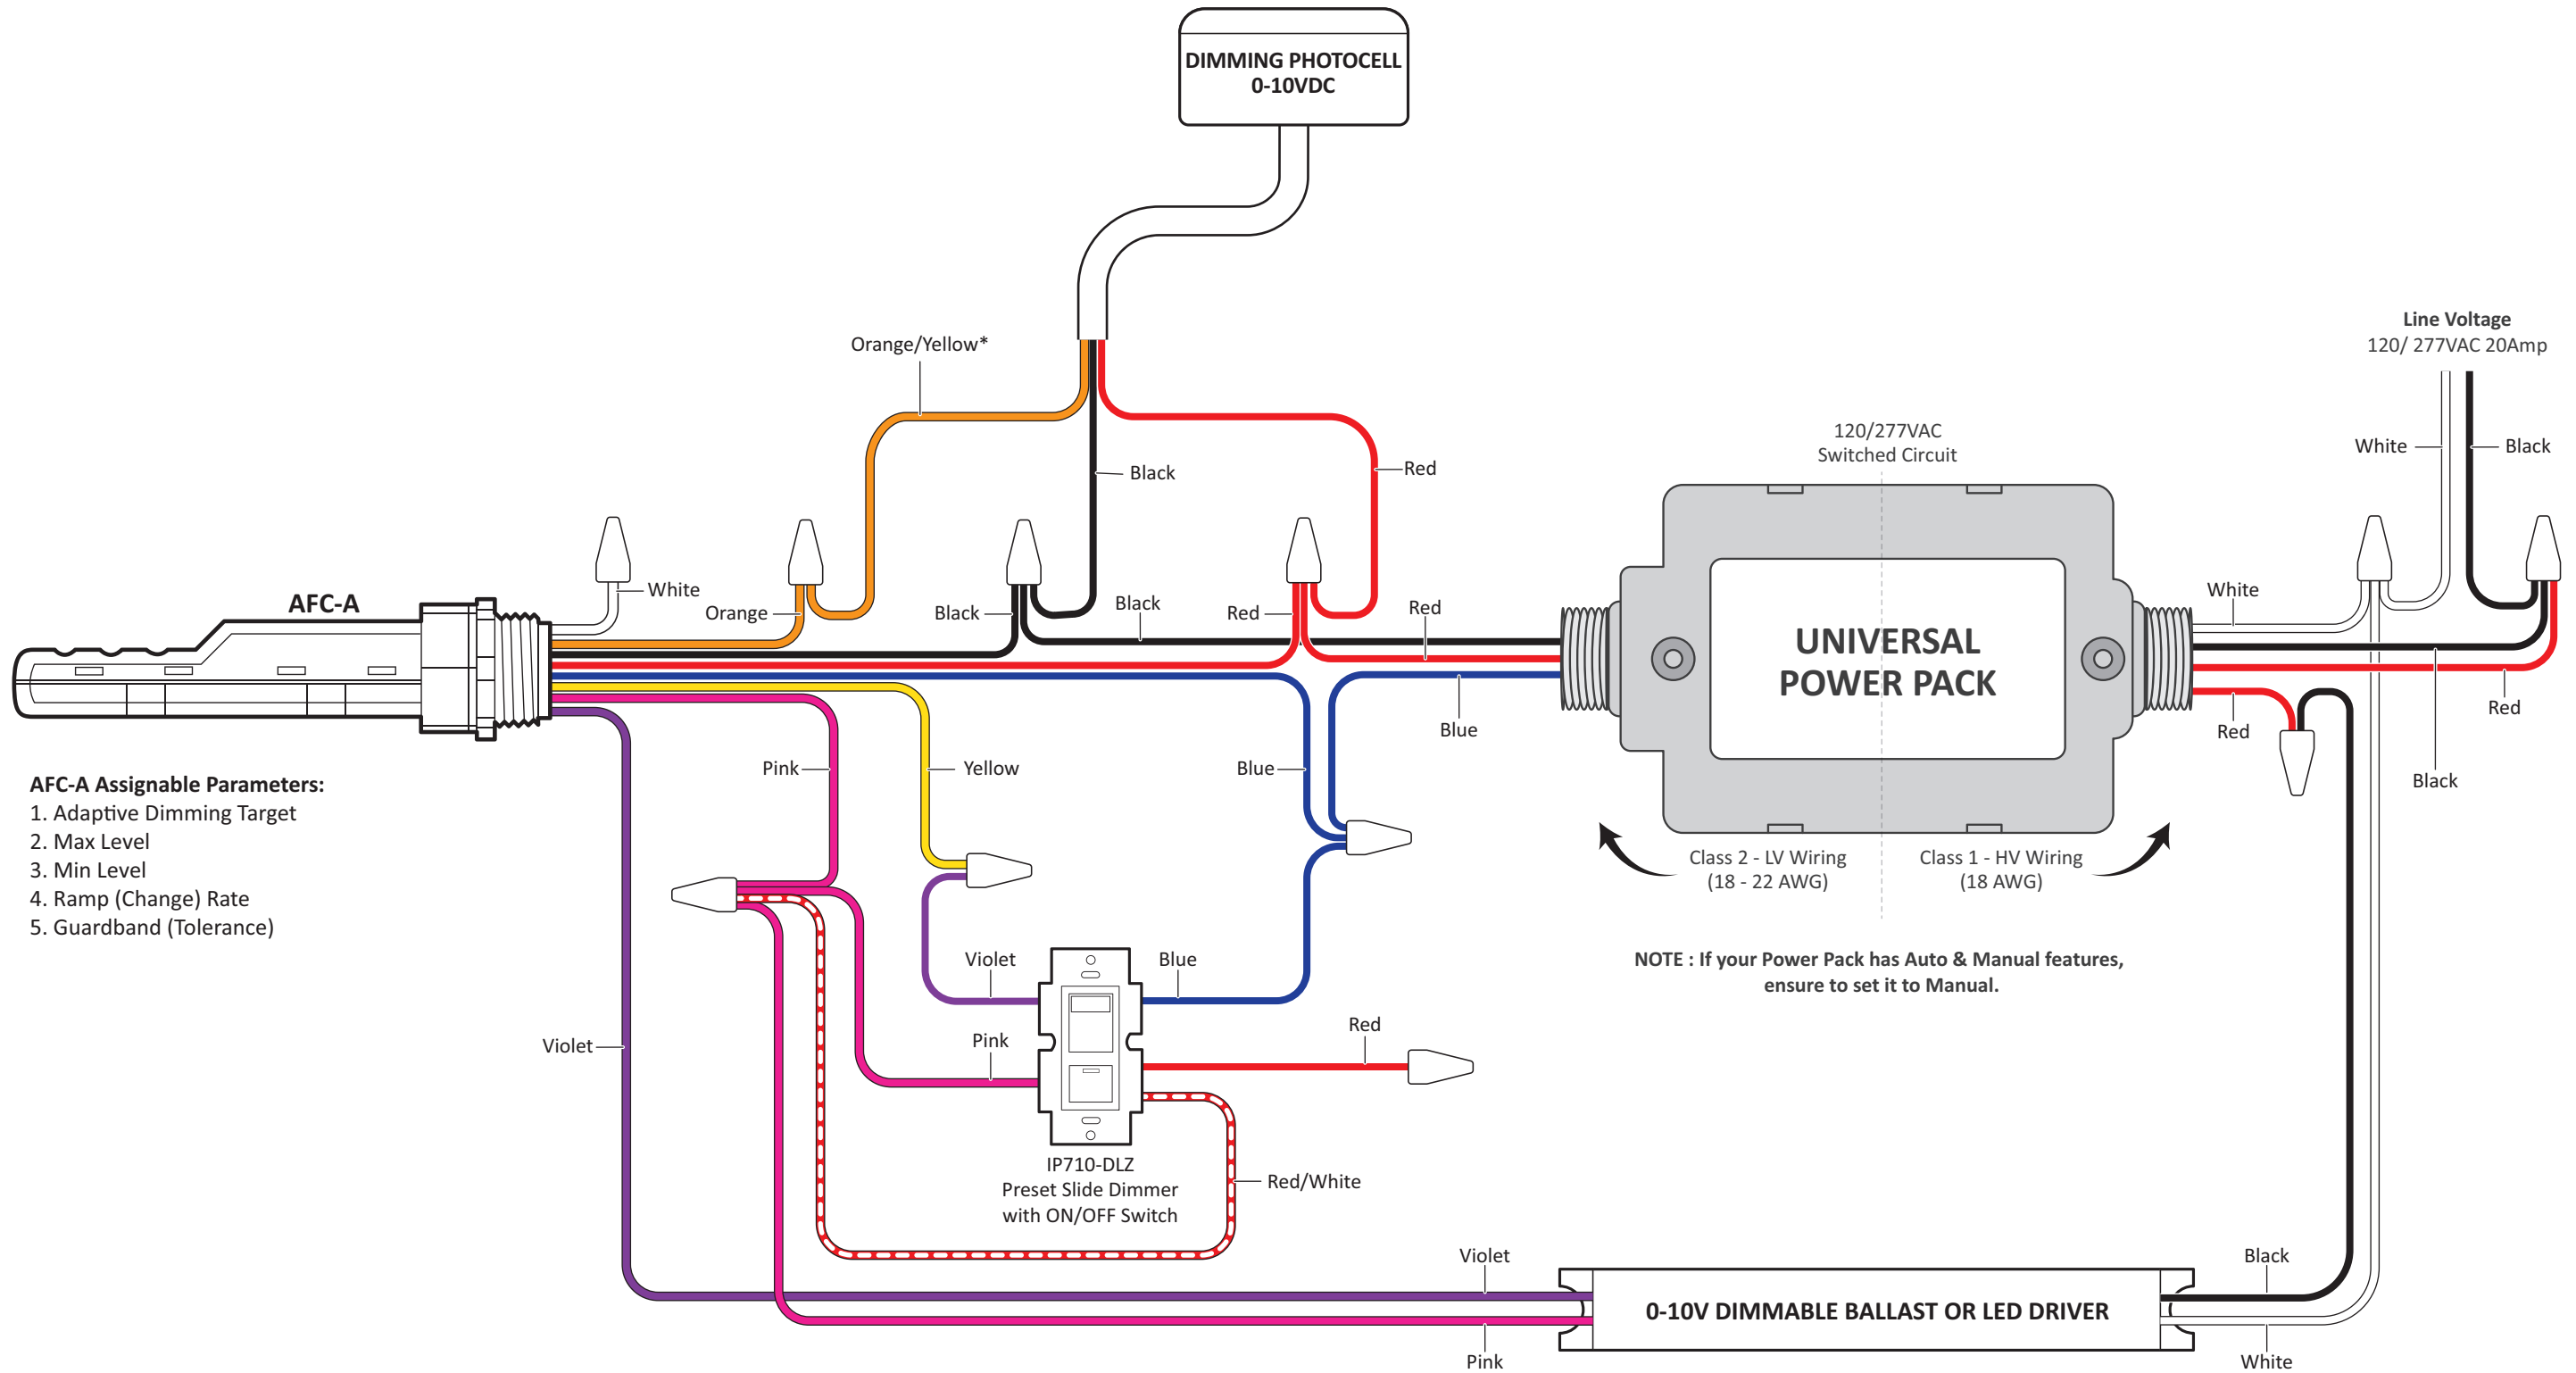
DIMMING PHOTOCELL
0-10VDC

Orange/Yellow*

Black

Red

Line Voltage
120/ 277VAC 20Amp

120/277VAC
Switched Circuit

White

Black

AFC-A

White

Orange

Black

Black

Red

Red

White

UNIVERSAL
POWER PACK

Blue

Red

Red

Black

AFC-A Assignable Parameters:
1. Adaptive Dimming Target
2. Max Level
3. Min Level
4. Ramp (Change) Rate
5. Guardband (Tolerance)

Pink

Yellow

Blue

Class 2 - LV Wiring
(18 - 22 AWG)

Class 1 - HV Wiring
(18 AWG)

Violet

Blue

NOTE : If your Power Pack has Auto & Manual features, ensure to set it to Manual.

Violet

Pink

Red

IP710-DLZ
Preset Slide Dimmer
with ON/OFF Switch

Red/White

Violet

Black

0-10V DIMMABLE BALLAST OR LED DRIVER

Pink

White